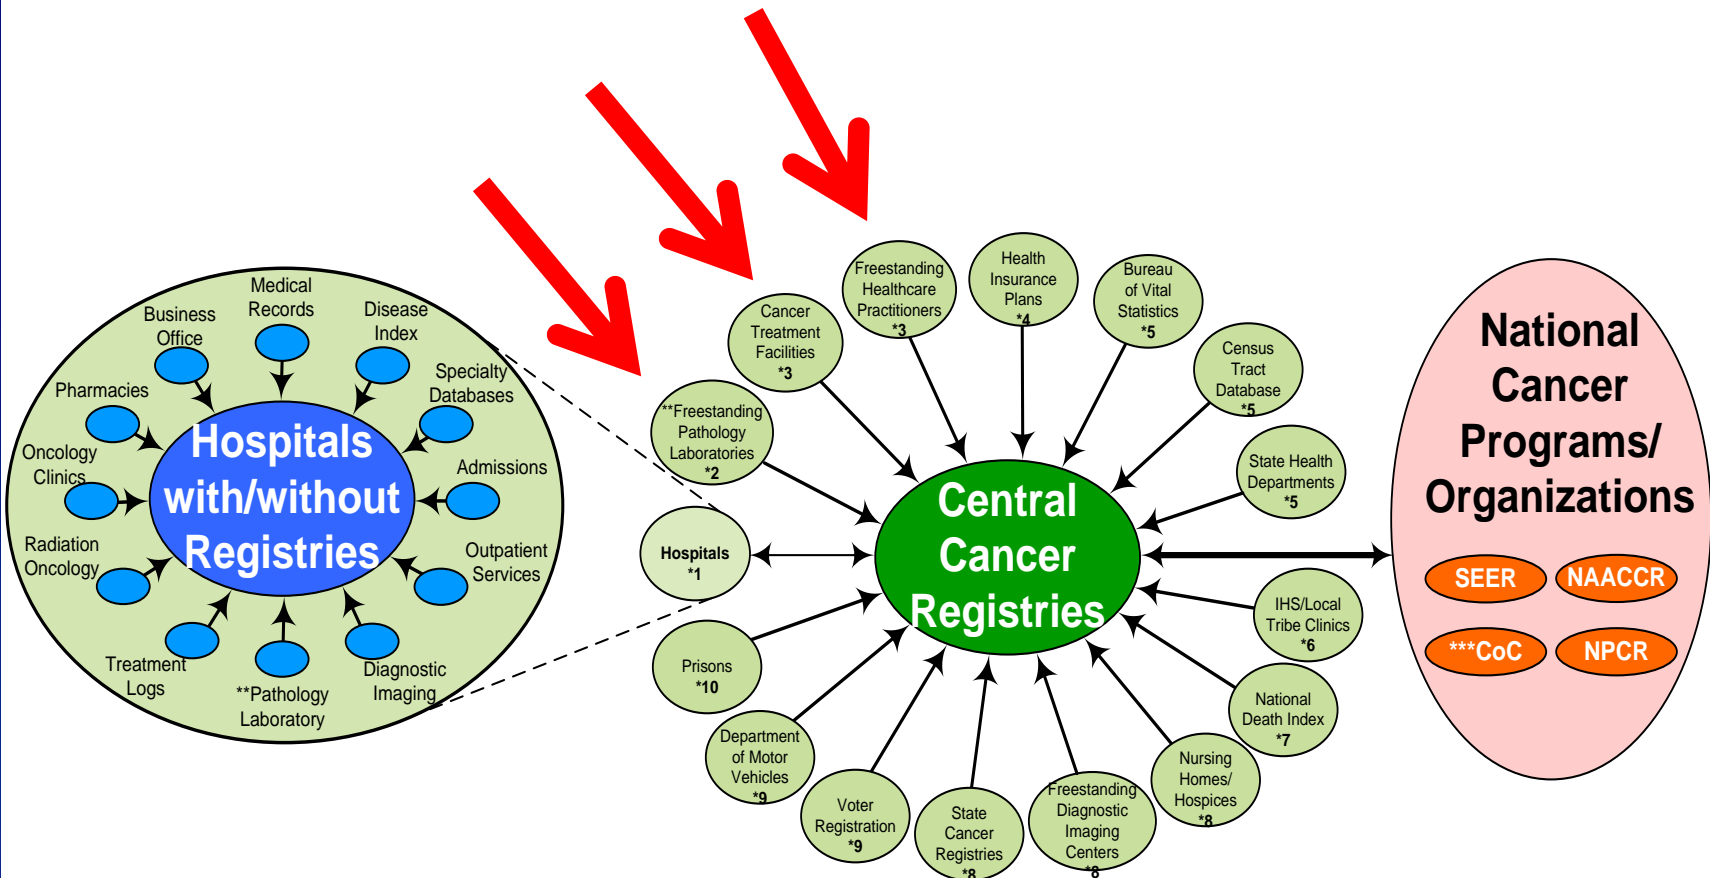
Medical Records

Business Office

Disease Index

Pharmacies

Specialty Databases

Oncology Clinics

Admissions

Hospitals with/without Registries

Radiation Oncology

Outpatient Services

Treatment Logs

**Pathology Laboratory

Diagnostic Imaging

Cancer Treatment Facilities *3

Freestanding Healthcare Practitioners *3

Health Insurance Plans *4

Bureau of Vital Statistics *5

Census Tract Database *5

**Freestanding Pathology Laboratories *2

State Health Departments *5

Hospitals *1

Central Cancer Registries

IHS/Local Tribe Clinics *6

Prisons *10

National Death Index *7

Department of Motor Vehicles *9

Voter Registration *9

State Cancer Registries *8

Freestanding Diagnostic Imaging Centers *8

Nursing Homes/ Hospices *8

National Cancer Programs/ Organizations

SEER

NAACCR

***CoC

NPCR